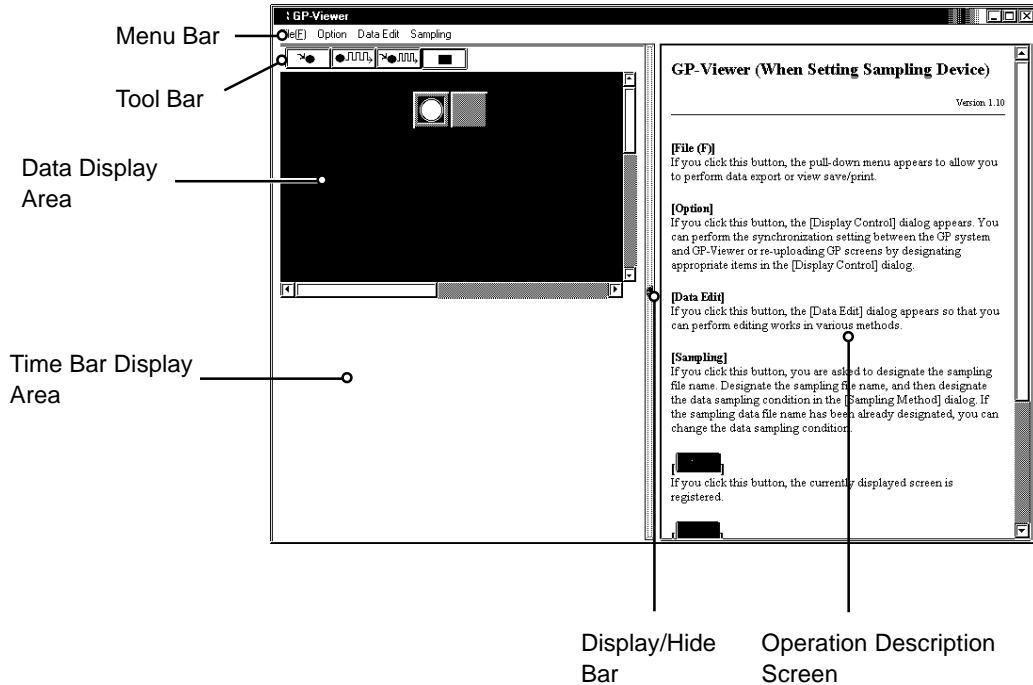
GP-Viewer

Menu Bar

le(F) Option Data Edit Sampling

Tool Bar

Data Display Area

Time Bar Display Area

GP-Viewer (When Setting Sampling Device)

Version 1.10

[File (F)]
If you click this button, the pull-down menu appears to allow you to perform data export or view save/print.

[Option]
If you click this button, the [Display Control] dialog appears. You can perform the synchronization setting between the GP system and GP-Viewer or re-uploading GP screens by designating appropriate items in the [Display Control] dialog.

[Data Edit]
If you click this button, the [Data Edit] dialog appears so that you can perform editing works in various methods.

[Sampling]
If you click this button, you are asked to designate the sampling file name. Designate the sampling file name, and then designate the data sampling condition in the [Sampling Method] dialog. If the sampling data file name has been already designated, you can change the data sampling condition.

[ ]
If you click this button, the currently displayed screen is registered.

Display/Hide Bar

Operation Description Screen